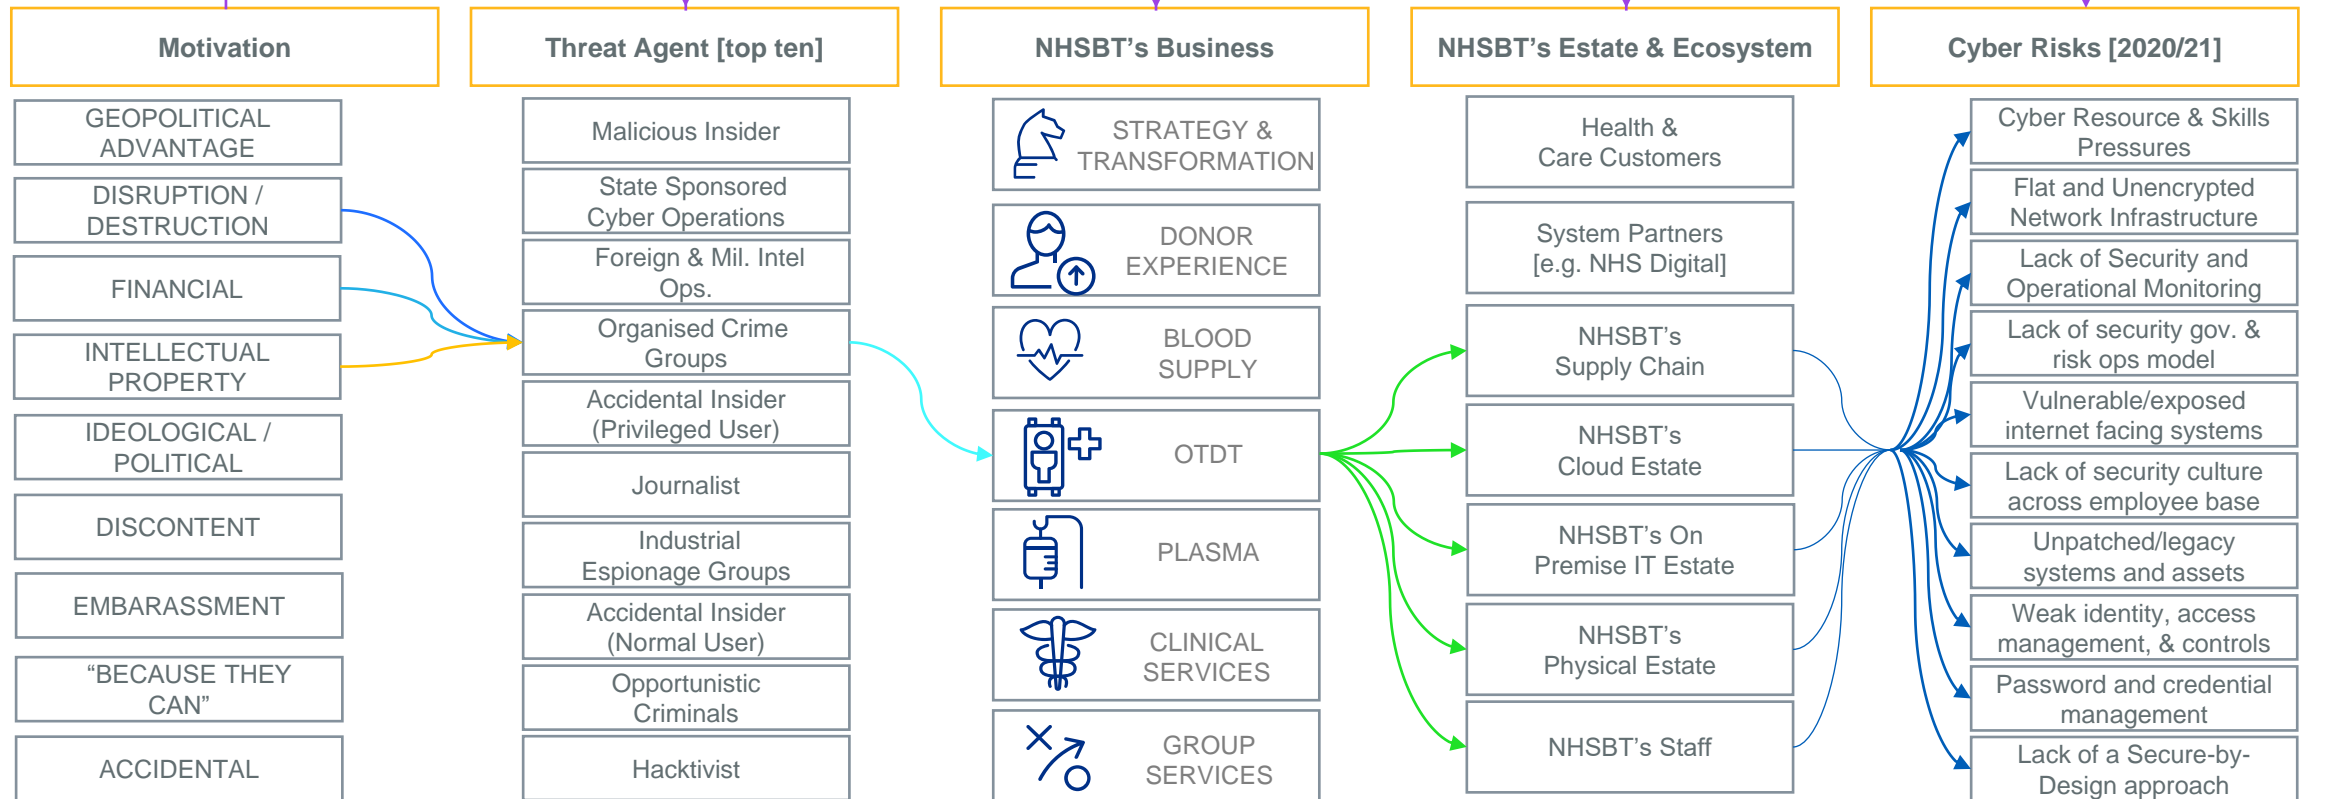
Motivation

GEOPOLITICAL ADVANTAGE

DISRUPTION / DESTRUCTION

FINANCIAL

INTELLECTUAL PROPERTY

IDEOLOGICAL / POLITICAL

DISCONTENT

EMBARASSMENT

“BECAUSE THEY CAN”

ACCIDENTAL

Threat Agent [top ten]

Malicious Insider

State Sponsored Cyber Operations

Foreign & Mil. Intel Ops.

Organised Crime Groups

Accidental Insider (Privileged User)

Journalist

Industrial Espionage Groups

Accidental Insider (Normal User)

Opportunistic Criminals

Hacktivist

NHSBT’s Business

STRATEGY & TRANSFORMATION

DONOR EXPERIENCE

BLOOD SUPPLY

OTDT

PLASMA

CLINICAL SERVICES

GROUP SERVICES

NHSBT’s Estate & Ecosystem

Health & Care Customers

System Partners [e.g. NHS Digital]

NHSBT’s Supply Chain

NHSBT’s Cloud Estate

NHSBT’s On Premise IT Estate

NHSBT’s Physical Estate

NHSBT’s Staff

Cyber Risks [2020/21]

Cyber Resource & Skills Pressures

Flat and Unencrypted Network Infrastructure

Lack of Security and Operational Monitoring

Lack of security gov. & risk ops model

Vulnerable/exposed internet facing systems

Lack of security culture across employee base

Unpatched/legacy systems and assets

Weak identity, access management, & controls

Password and credential management

Lack of a Secure-by-Design approach